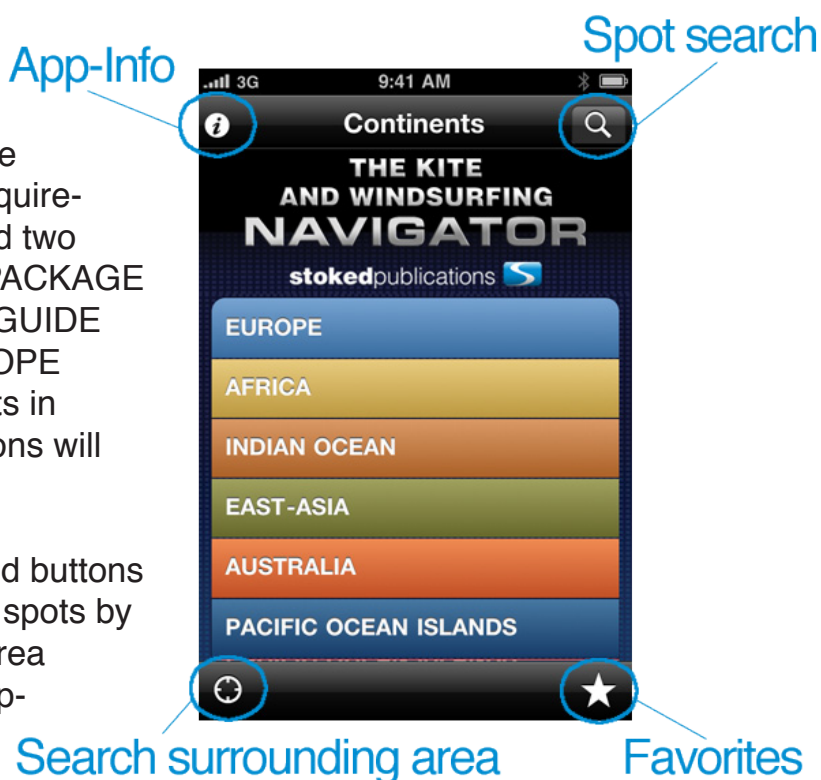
App-Info

Spot search

e
quire-
d two
PACKAGE
GUIDE
OPE
ts in
ons will

d buttons
spots by
rea
p-

3G 9:41 AM

Continents

THE KITE
AND WINDSURFING
NAVIGATOR
stokedpublications

EUROPE
AFRICA
INDIAN OCEAN
EAST-ASIA
AUSTRALIA
PACIFIC OCEAN ISLANDS

Search surrounding area

Favorites